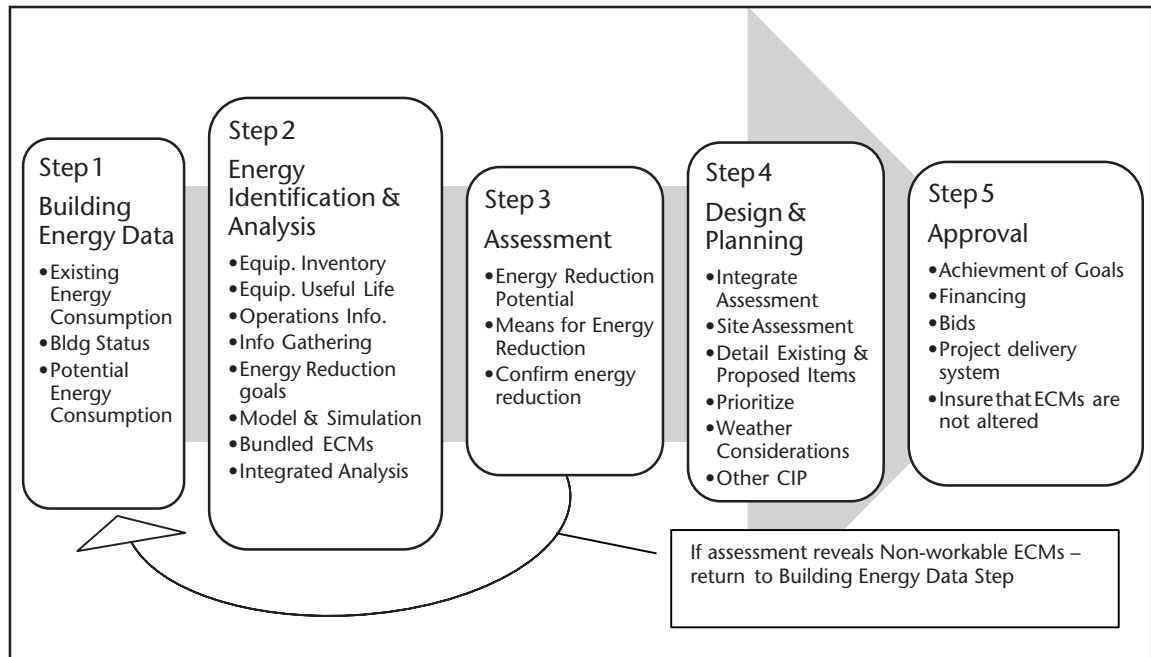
Step 1
Building Energy Data
• Existing Energy Consumption
• Bldg Status
• Potential Energy Consumption

Step 2
Energy Identification & Analysis
• Equip. Inventory
• Equip. Useful Life
• Operations Info.
• Info Gathering
• Energy Reduction goals
• Model & Simulation
• Bundled ECMs
• Integrated Analysis

Step 3
Assessment
• Energy Reduction Potential
• Means for Energy Reduction
• Confirm energy reduction

Step 4
Design & Planning
• Integrate Assessment
• Site Assessment
• Detail Existing & Proposed Items
• Prioritize
• Weather Considerations
• Other CIP

Step 5
Approval
• Achievment of Goals
• Financing
• Bids
• Project delivery system
• Insure that ECMs are not altered

If assessment reveals Non-workable ECMs – return to Building Energy Data Step